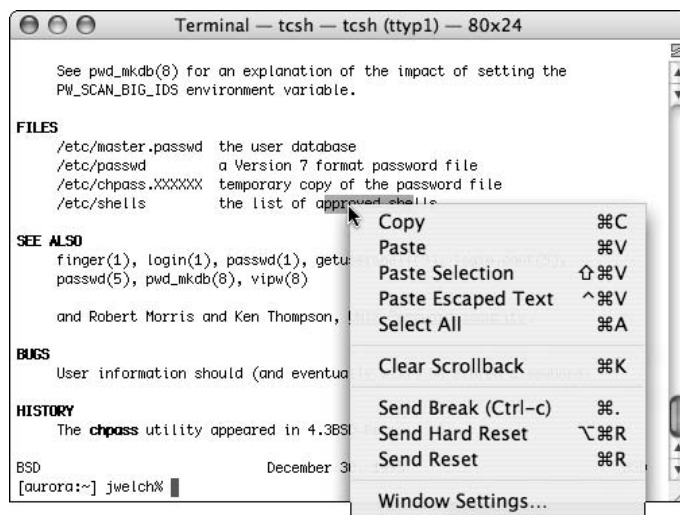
Terminal — tcsh — tcsh (ttyp1) — 80x24

See pwd_mkdb(8) for an explanation of the impact of setting the PW_SCAN_BIG_IDS environment variable.

FILES
/etc/master.passwd  the user database
/etc/passwd  a Version 7 format password file
/etc/chpass.XXXXXX  temporary copy of the password file
/etc/shells  the list of approved shells

SEE ALSO
finger(1), login(1), passwd(1), getu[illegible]
passwd(5), pwd_mkdb(8), vipw(8)

and Robert Morris and Ken Thompson, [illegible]

BUGS
User information should (and eventua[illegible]

HISTORY
The chpass utility appeared in 4.3BS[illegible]

BSD  December 3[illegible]
[aurora:~] jwelch%

Copy ⌘C
Paste ⌘V
Paste Selection ⇧⌘V
Paste Escaped Text ^⌘V
Select All ⌘A
Clear Scrollback ⌘K
Send Break (Ctrl-c) ⌘.
Send Hard Reset ⌥⌘R
Send Reset ⌘R
Window Settings...